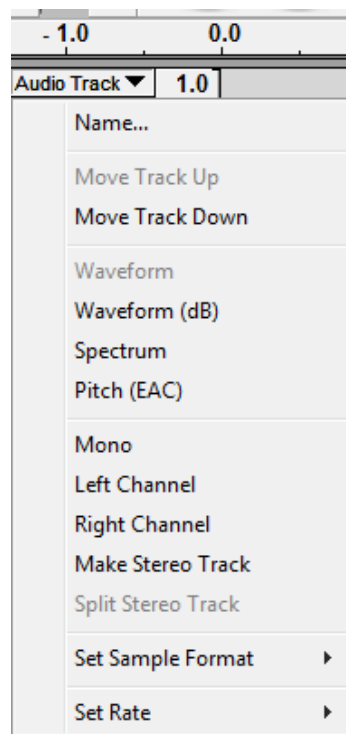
- 1.0 0.0

Audio Track ▼ 1.0

Name...

Move Track Up
Move Track Down

Waveform
Waveform (dB)
Spectrum
Pitch (EAC)

Mono
Left Channel
Right Channel
Make Stereo Track
Split Stereo Track

Set Sample Format

Set Rate